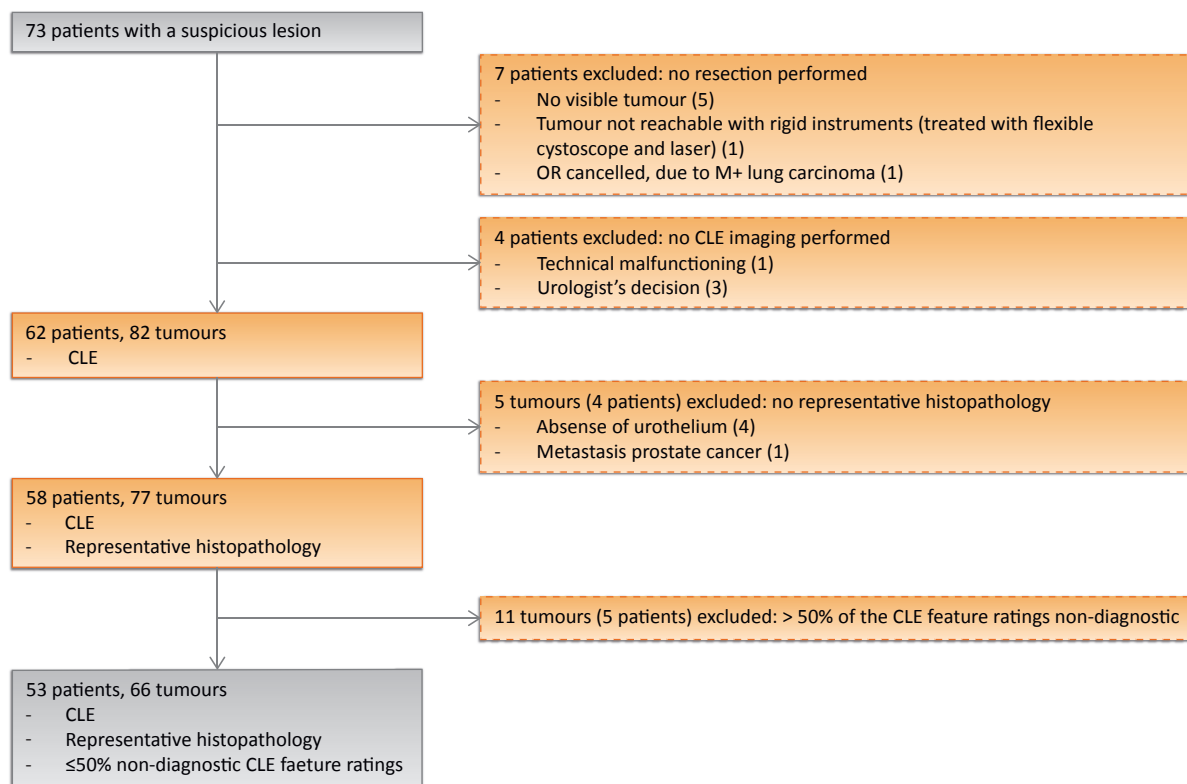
73 patients with a suspicious lesion

7 patients excluded: no resection performed
- No visible tumour (5)
- Tumour not reachable with rigid instruments (treated with flexible cystoscope and laser) (1)
- OR cancelled, due to M+ lung carcinoma (1)

4 patients excluded: no CLE imaging performed
- Technical malfunctioning (1)
- Urologist's decision (3)

62 patients, 82 tumours
- CLE

5 tumours (4 patients) excluded: no representative histopathology
- Absense of urothelium (4)
- Metastasis prostate cancer (1)

58 patients, 77 tumours
- CLE
- Representative histopathology

11 tumours (5 patients) excluded: > 50% of the CLE feature ratings non-diagnostic

53 patients, 66 tumours
- CLE
- Representative histopathology
- ≤50% non-diagnostic CLE faeture ratings